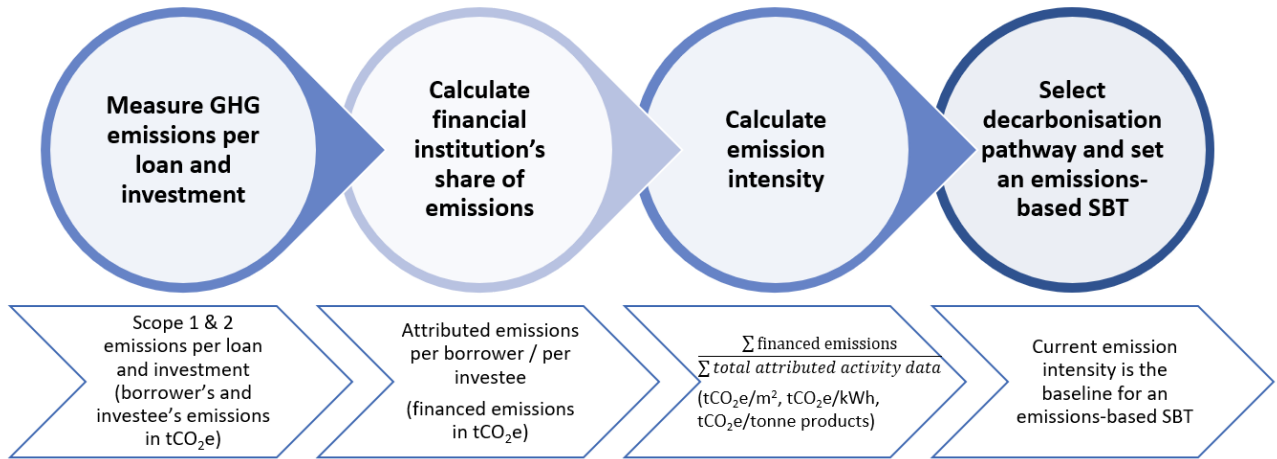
Measure GHG emissions per loan and investment

Calculate financial institution's share of emissions

Calculate emission intensity

Select decarbonisation pathway and set an emissions-based SBT

Scope 1 & 2 emissions per loan and investment (borrower's and investee's emissions in $tCO_2e$)

Attributed emissions per borrower / per investee

(financed emissions in $tCO_2e$)

$\frac{\sum \text{financed emissions}}{\sum \textit{total attributed activity data}}$

($tCO_2e/m^2$, $tCO_2e/kWh$, $tCO_2e$/tonne products)

Current emission intensity is the baseline for an emissions-based SBT